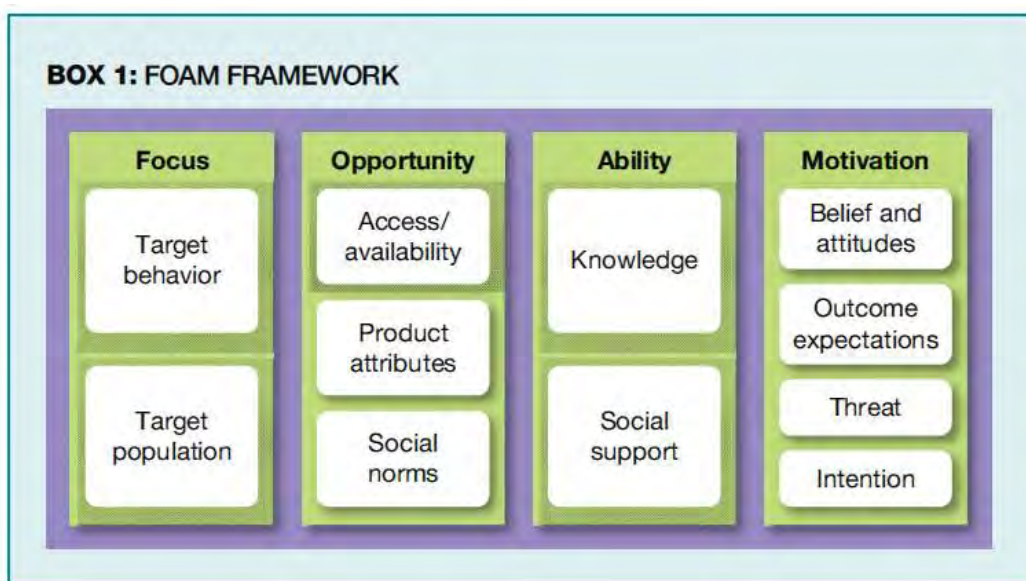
BOX 1: FOAM FRAMEWORK

Focus

Target behavior

Target population

Opportunity

Access/ availability

Product attributes

Social norms

Ability

Knowledge

Social support

Motivation

Belief and attitudes

Outcome expectations

Threat

Intention